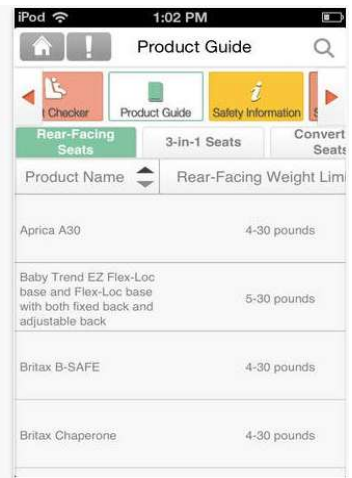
iPod 1:02 PM

Product Guide

t Checker Product Guide Safety Information S

Rear-Facing Seats 3-in-1 Seats Convert Seats

| Product Name | Rear-Facing Weight Limi |
|---|---|
| Aprica A30 | 4-30 pounds |
| Baby Trend EZ Flex-Loc base and Flex-Loc base with both fixed back and adjustable back | 5-30 pounds |
| Britax B-SAFE | 4-30 pounds |
| Britax Chaperone | 4-30 pounds |